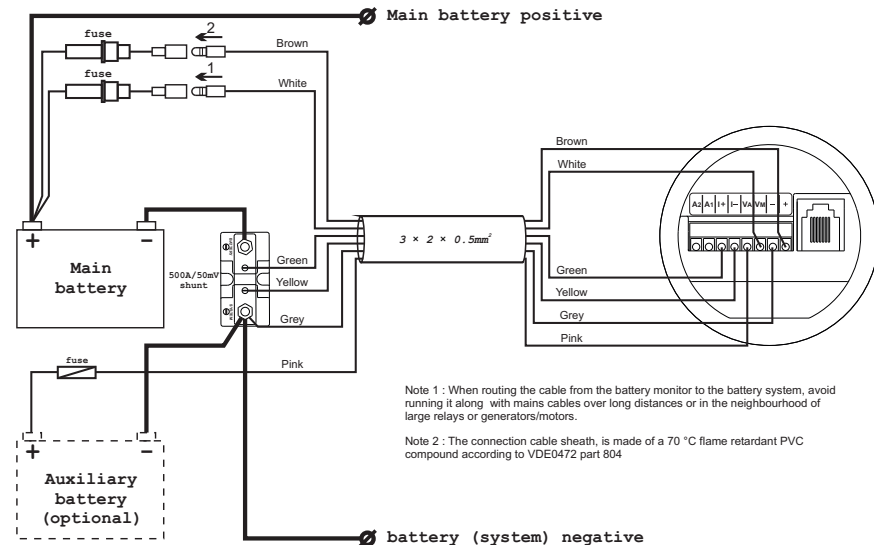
Main battery positive

fuse
2
Brown
fuse
1
White

Brown
White

+
−
Main battery

500A/50mV shunt

Green
Yellow
Grey

$3 \times 2 \times 0.5mm^2$

A2 A1 I+ I− VA VM − +

Green
Yellow
Grey
Pink

fuse
Pink

+
−
Auxiliary battery (optional)

Note 1 : When routing the cable from the battery monitor to the battery system, avoid running it along with mains cables over long distances or in the neighbourhood of large relays or generators/motors.

Note 2 : The connection cable sheath, is made of a 70 °C flame retardant PVC compound according to VDE0472 part 804

battery (system) negative